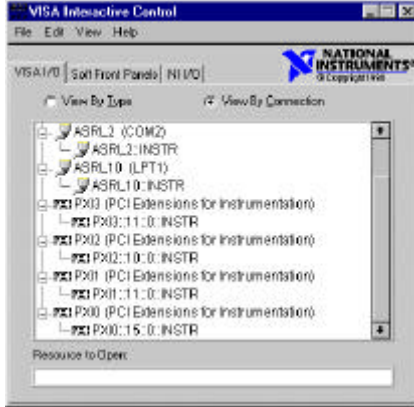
VISA Interactive Control

File Edit View Help

NATIONAL INSTRUMENTS
© Copyright 1998

VISA I/O | Soft Front Panels | NI I/O

View By Type
View By Connection

ASRL2 (COM2)
ASRL2::INSTR
ASRL10 (LPT1)
ASRL10::INSTR
PXI PXI3 (PCI Extensions for Instrumentation)
PXI PXI3::11::0::INSTR
PXI PXI2 (PCI Extensions for Instrumentation)
PXI PXI2::10::0::INSTR
PXI PXI1 (PCI Extensions for Instrumentation)
PXI PXI1::11::0::INSTR
PXI PXI0 (PCI Extensions for Instrumentation)
PXI PXI0::15::0::INSTR

Resource to Open: